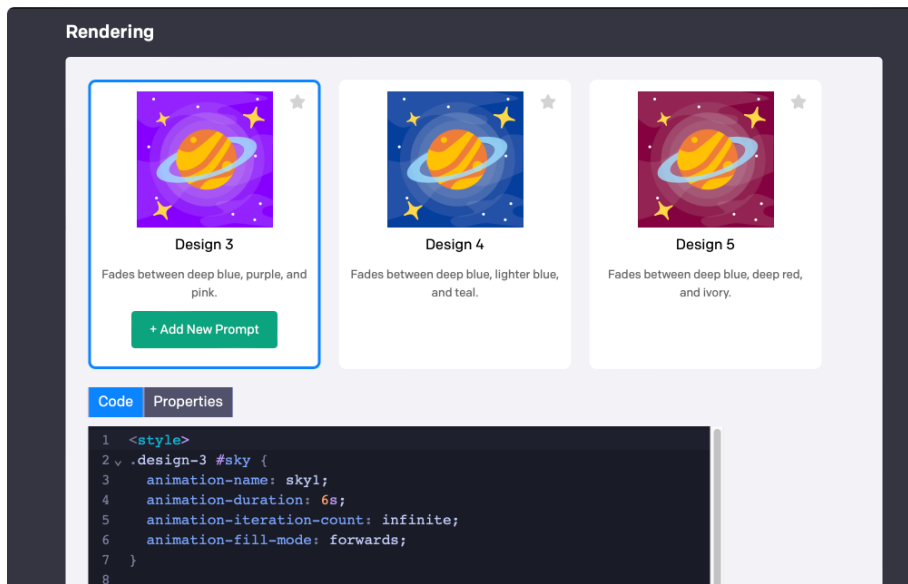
Rendering

Design 3

Fades between deep blue, purple, and pink.

+ Add New Prompt

Design 4

Fades between deep blue, lighter blue, and teal.

Design 5

Fades between deep blue, deep red, and ivory.

Code Properties

1 <style>
2 .design-3 #sky {
3 animation-name: sky1;
4 animation-duration: 6s;
5 animation-iteration-count: infinite;
6 animation-fill-mode: forwards;
7 }
8